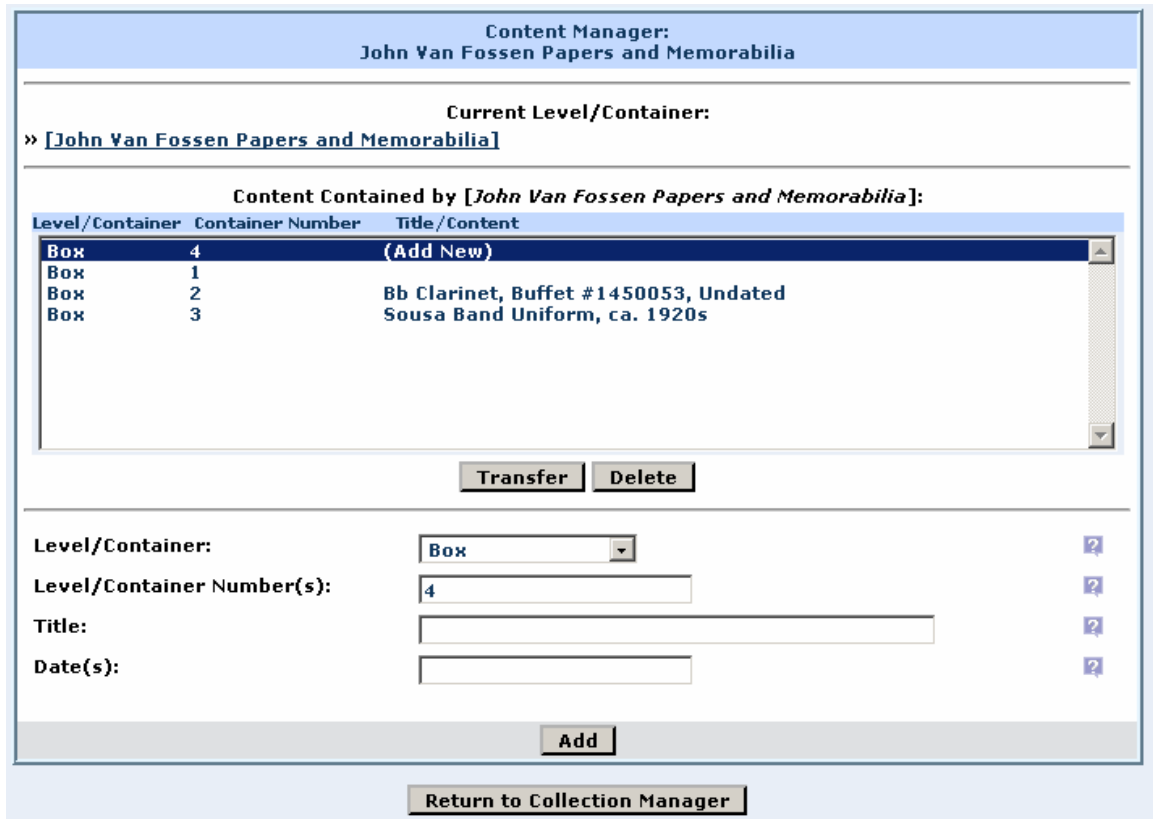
Content Manager:
John Van Fossen Papers and Memorabilia

Current Level/Container:

» [John Van Fossen Papers and Memorabilia]

Content Contained by [John Van Fossen Papers and Memorabilia]:

| Level/Container | Container Number | Title/Content |
|---|---|---|
| Box | 4 | (Add New) |
| Box | 1 | |
| Box | 2 | Bb Clarinet, Buffet #1450053, Undated |
| Box | 3 | Sousa Band Uniform, ca. 1920s |

Transfer Delete

Level/Container: Box

Level/Container Number(s): 4

Title:

Date(s):

Add

Return to Collection Manager